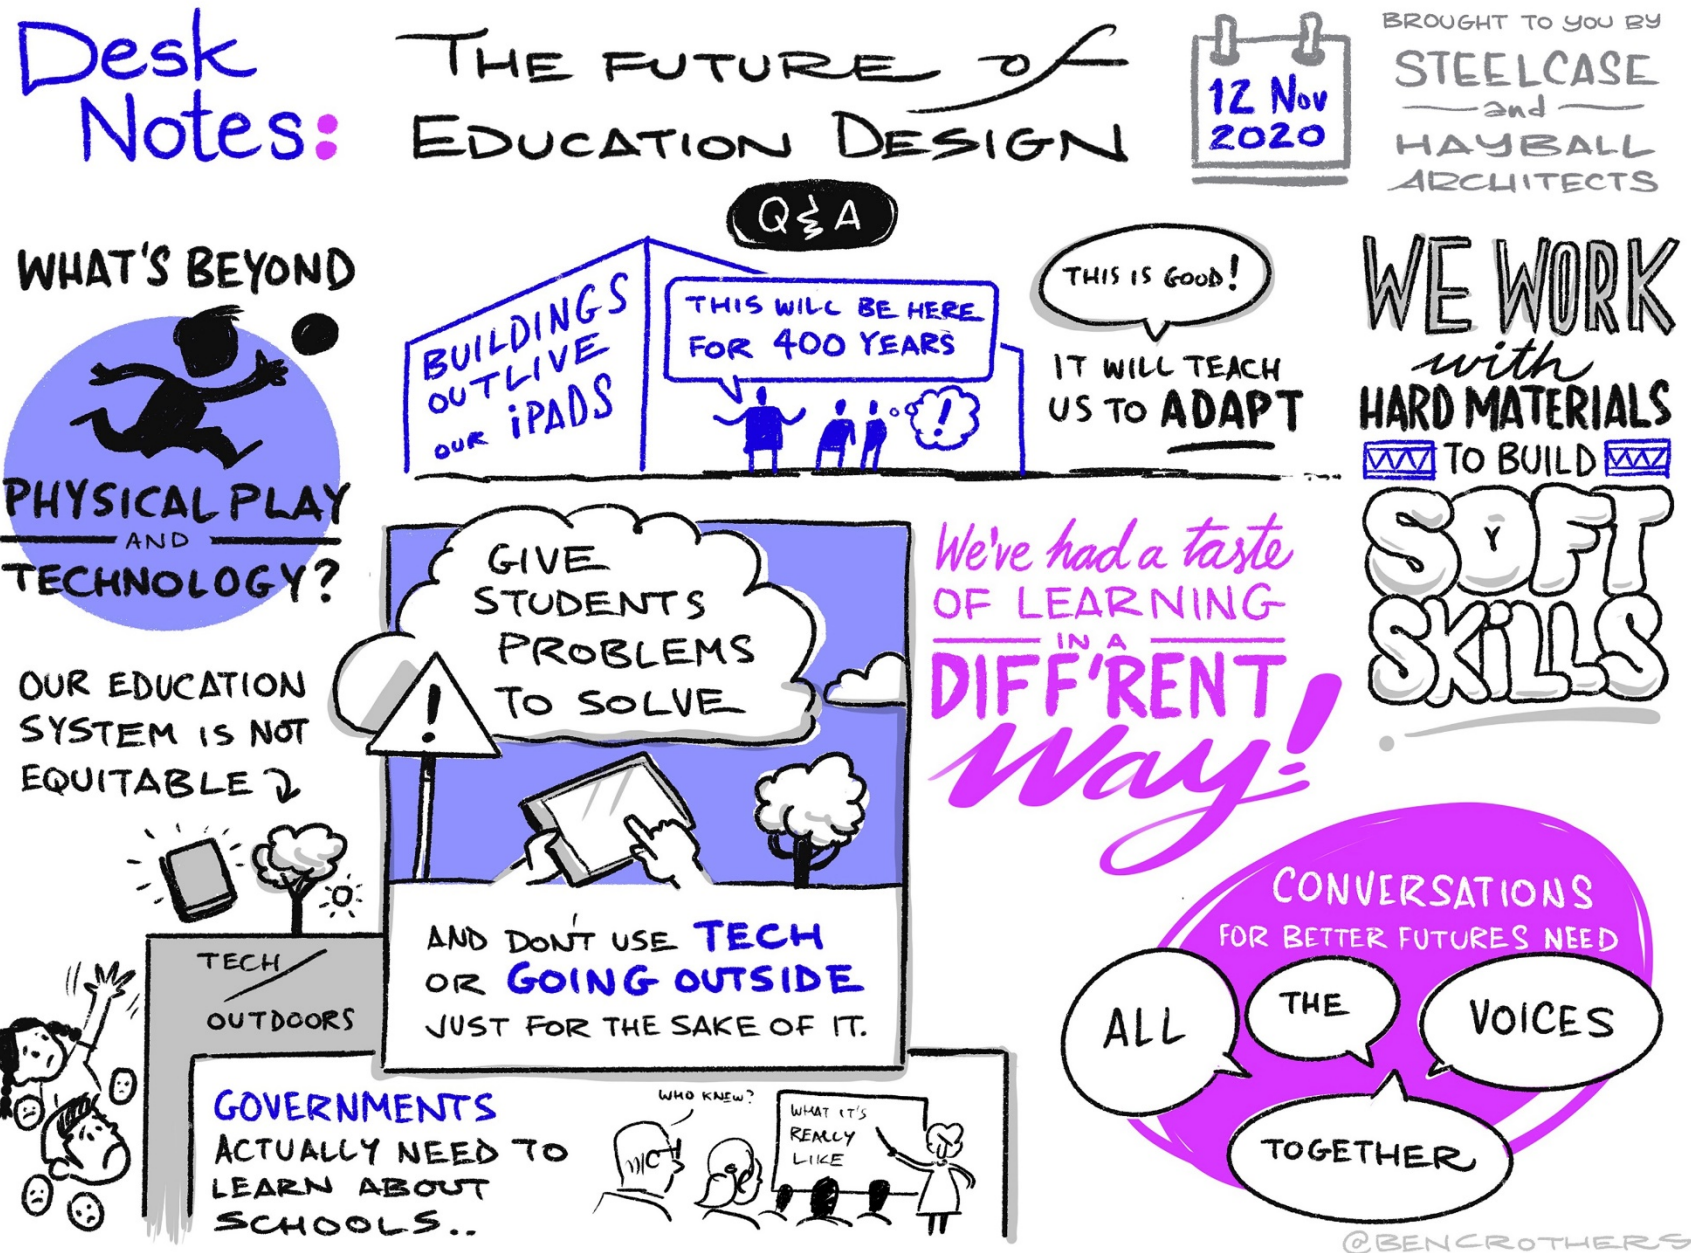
Desk Notes:

THE FUTURE OF EDUCATION DESIGN

12 Nov 2020

BROUGHT TO YOU BY STEELCASE and HAYBALL ARCHITECTS

Q&A

WHAT'S BEYOND PHYSICAL PLAY AND TECHNOLOGY?

BUILDINGS OUTLIVE OUR iPADS

THIS WILL BE HERE FOR 400 YEARS

!

THIS IS GOOD!

IT WILL TEACH US TO ADAPT

WE WORK with HARD MATERIALS TO BUILD SOFT SKILLS

GIVE STUDENTS PROBLEMS TO SOLVE

!

AND DON'T USE TECH OR GOING OUTSIDE JUST FOR THE SAKE OF IT.

We've had a taste OF LEARNING IN A DIFF'RENT way!

OUR EDUCATION SYSTEM IS NOT EQUITABLE

TECH OUTDOORS

GOVERNMENTS ACTUALLY NEED TO LEARN ABOUT SCHOOLS..

WHO KNEW?

WHAT IT'S REALLY LIKE

CONVERSATIONS FOR BETTER FUTURES NEED ALL THE VOICES TOGETHER

@BENCROTHERS